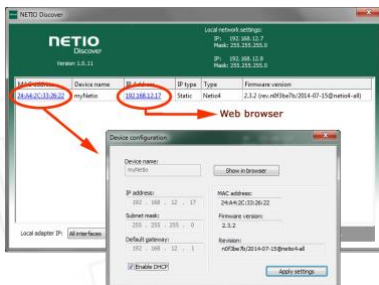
NETIO Discover

NETIO
Discover
Version: 1.0.11

Local network settings:
IP: 192.168.12.7
Mask: 255.255.255.0

IP: 192.168.12.8
Mask: 255.255.255.0

| MAC address | Device name | IP address | IP type | Type | Firmware version |
|---|---|---|---|---|---|
| 24:A4:2C:33:26:22 | myNetio | 192.168.12.17 | Static | Netio4 | 2.3.2 (rev.n0f3be7b/2014-07-15@netio4-all) |

Web browser

Device configuration

Device name:
myNetio
Show in browser

IP address:
192 . 168 . 12 . 17

Subnet mask:
255 . 255 . 255 . 0

Default gateway:
192 . 168 . 12 . 1

Enable DHCP

MAC address:
24:A4:2C:33:26:22

Firmware version:
2.3.2

Revision:
n0f3be7b/2014-07-15@netio4-all

Apply settings

Local adapter IP: All interfaces